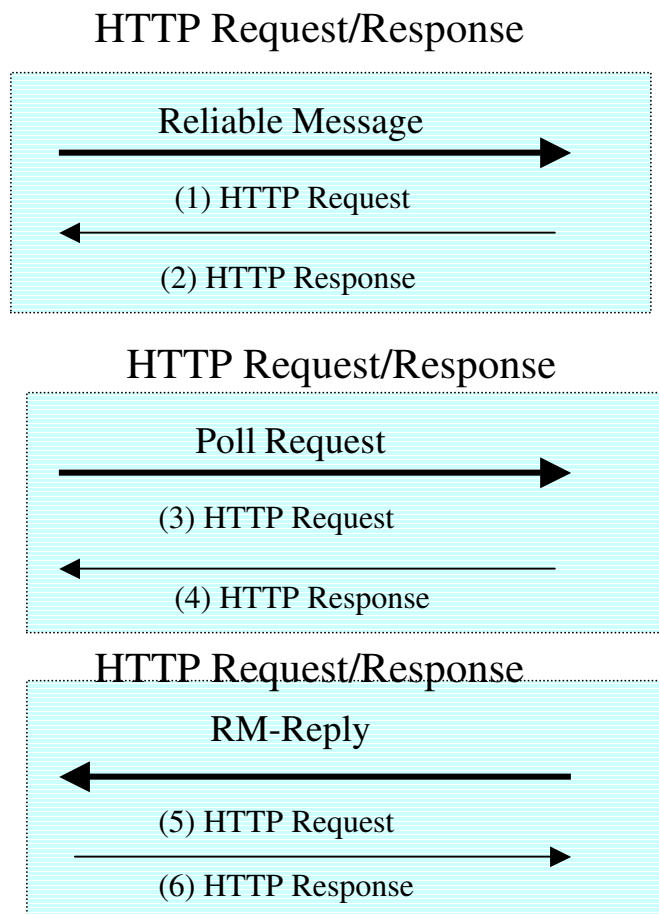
HTTP Request/Response

Reliable Message

(1) HTTP Request

(2) HTTP Response

HTTP Request/Response

Poll Request

(3) HTTP Request

(4) HTTP Response

HTTP Request/Response

RM-Reply

(5) HTTP Request

(6) HTTP Response